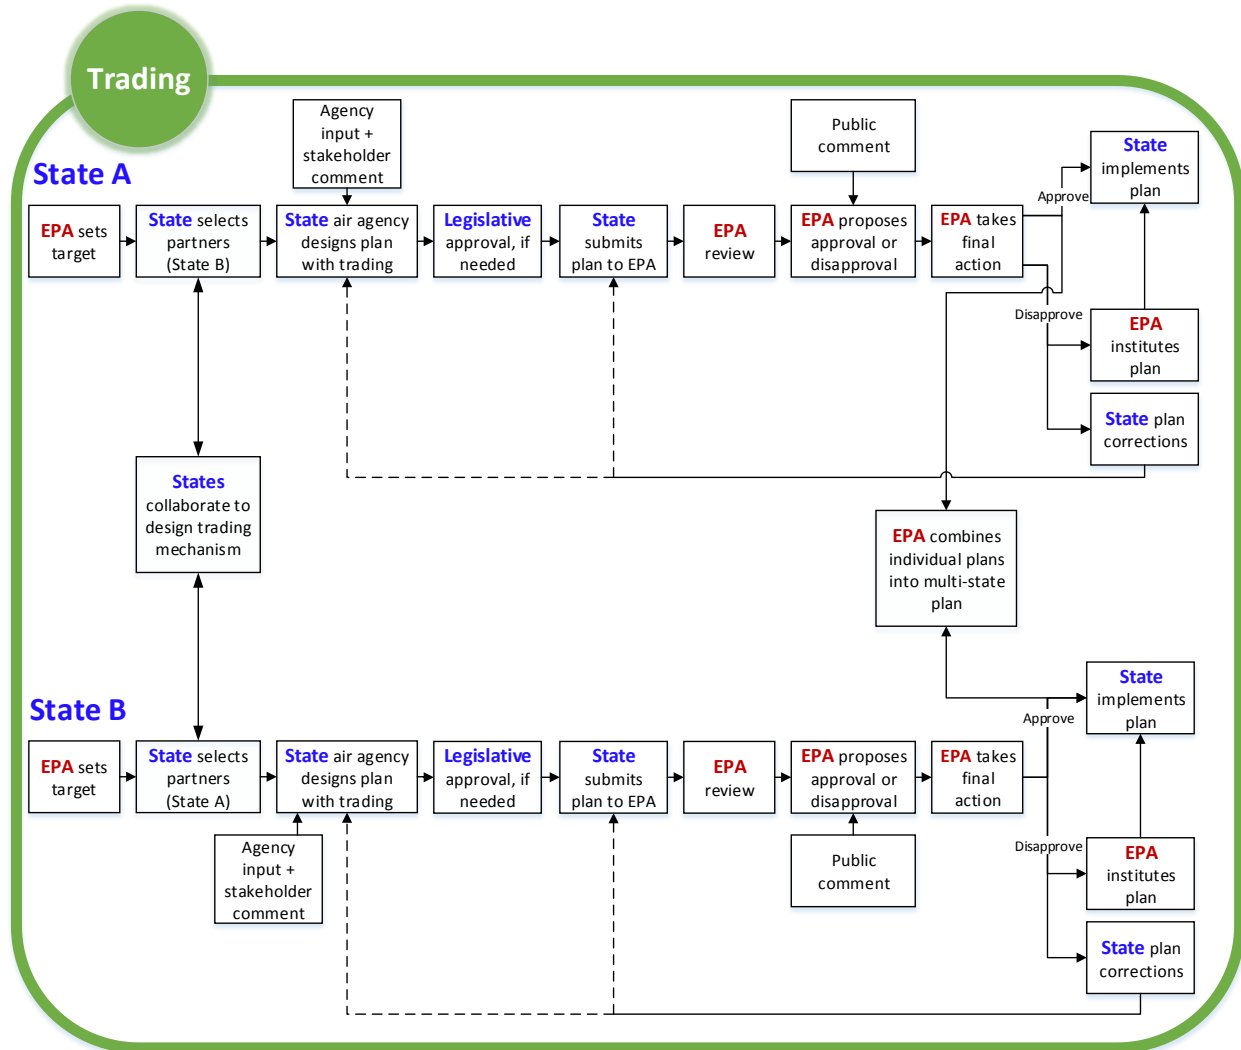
Trading

State A

Agency input + stakeholder comment

Public comment

EPA sets target

State selects partners (State B)

State air agency designs plan with trading

Legislative approval, if needed

State submits plan to EPA

EPA review

EPA proposes approval or disapproval

EPA takes final action

Approve

State implements plan

Disapprove

EPA institutes plan

State plan corrections

States collaborate to design trading mechanism

EPA combines individual plans into multi-state plan

State B

Approve

State implements plan

EPA sets target

State selects partners (State A)

State air agency designs plan with trading

Legislative approval, if needed

State submits plan to EPA

EPA review

EPA proposes approval or disapproval

EPA takes final action

Disapprove

EPA institutes plan

Agency input + stakeholder comment

Public comment

State plan corrections